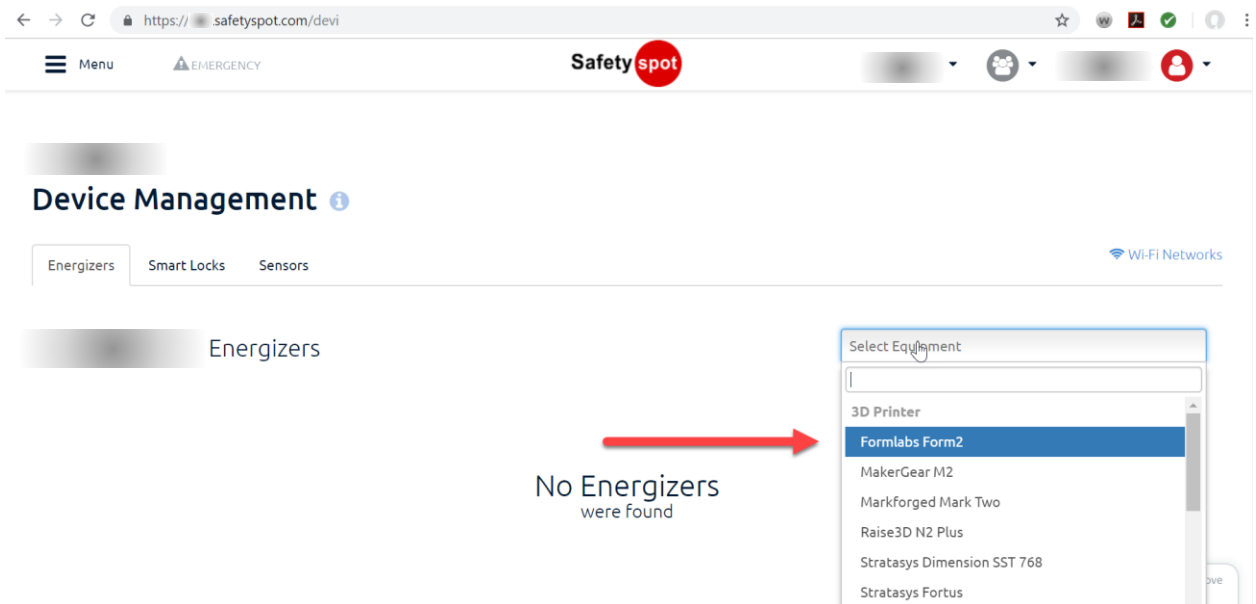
https:// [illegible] safetyspot.com/devi

W

Menu

EMERGENCY

Safety spot

Device Management

Energizers

Smart Locks

Sensors

Wi-Fi Networks

Energizers

Select Equipment

3D Printer

Formlabs Form2

MakerGear M2

Markforged Mark Two

Raise3D N2 Plus

Stratasys Dimension SST 768

Stratasys Fortus

No Energizers were found

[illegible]ove